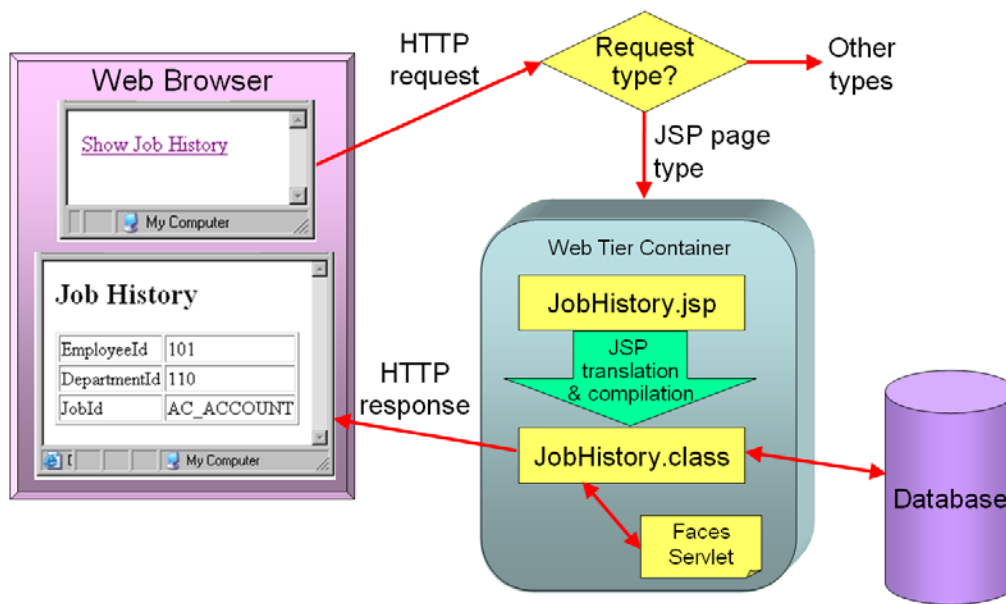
Web Browser

Show Job History

My Computer

Job History

| EmployeeId | 101 |
|---|---|
| DepartmentId | 110 |
| JobId | AC_ACCOUNT |

My Computer

HTTP request

Request type?

Other types

JSP page type

Web Tier Container

JobHistory.jsp

JSP translation & compilation

JobHistory.class

Faces Servlet

HTTP response

Database